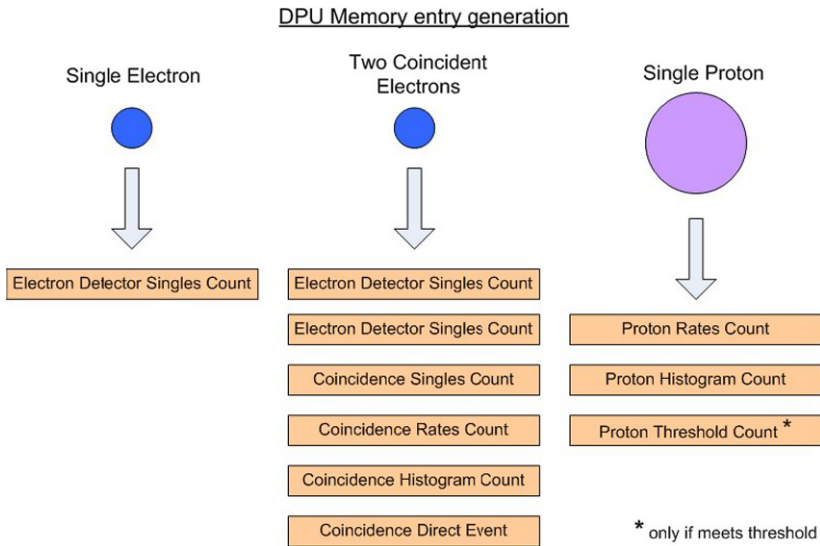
DPU Memory entry generation

Single Electron

Electron Detector Singles Count

Two Coincident Electrons

Electron Detector Singles Count

Electron Detector Singles Count

Coincidence Singles Count

Coincidence Rates Count

Coincidence Histogram Count

Coincidence Direct Event

Single Proton

Proton Rates Count

Proton Histogram Count

Proton Threshold Count *

* only if meets threshold